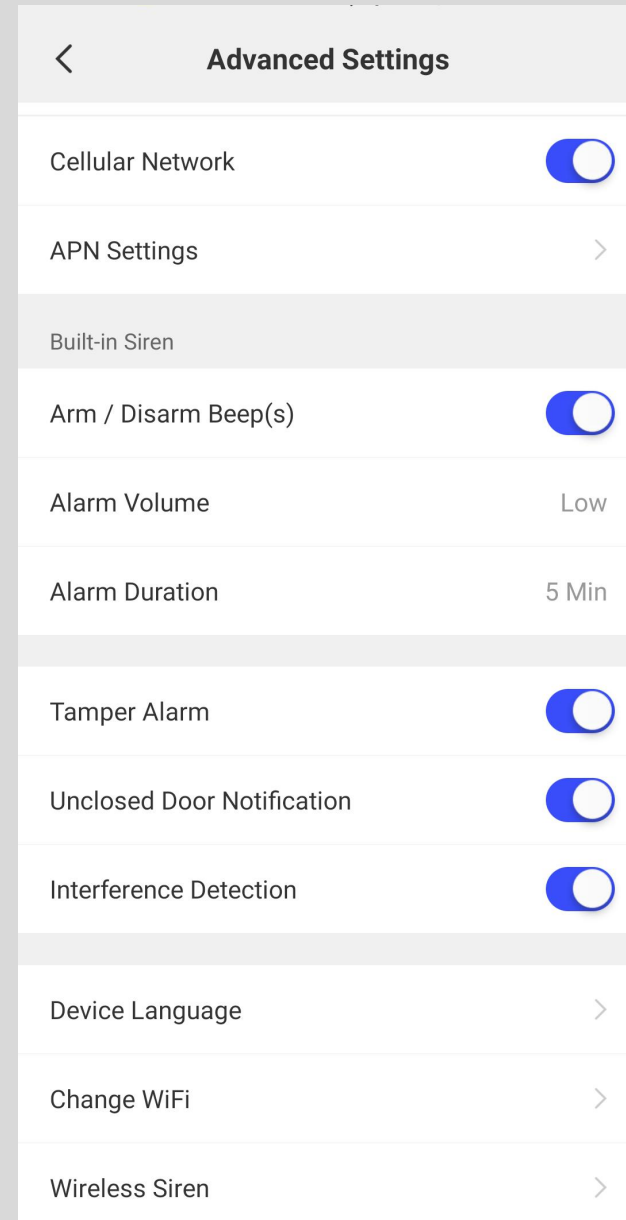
Advanced Settings

Cellular Network

APN Settings

Built-in Siren

Arm / Disarm Beep(s)

Alarm Volume Low

Alarm Duration 5 Min

Tamper Alarm

Unclosed Door Notification

Interference Detection

Device Language

Change WiFi

Wireless Siren